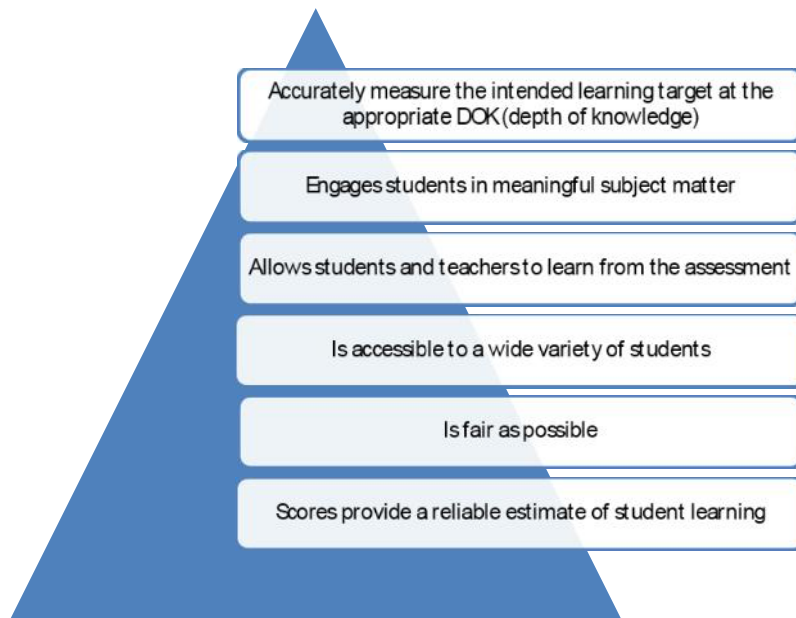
Accurately measure the intended learning target at the appropriate DOK (depth of knowledge)

Engages students in meaningful subject matter

Allows students and teachers to learn from the assessment

Is accessible to a wide variety of students

Is fair as possible

Scores provide a reliable estimate of student learning